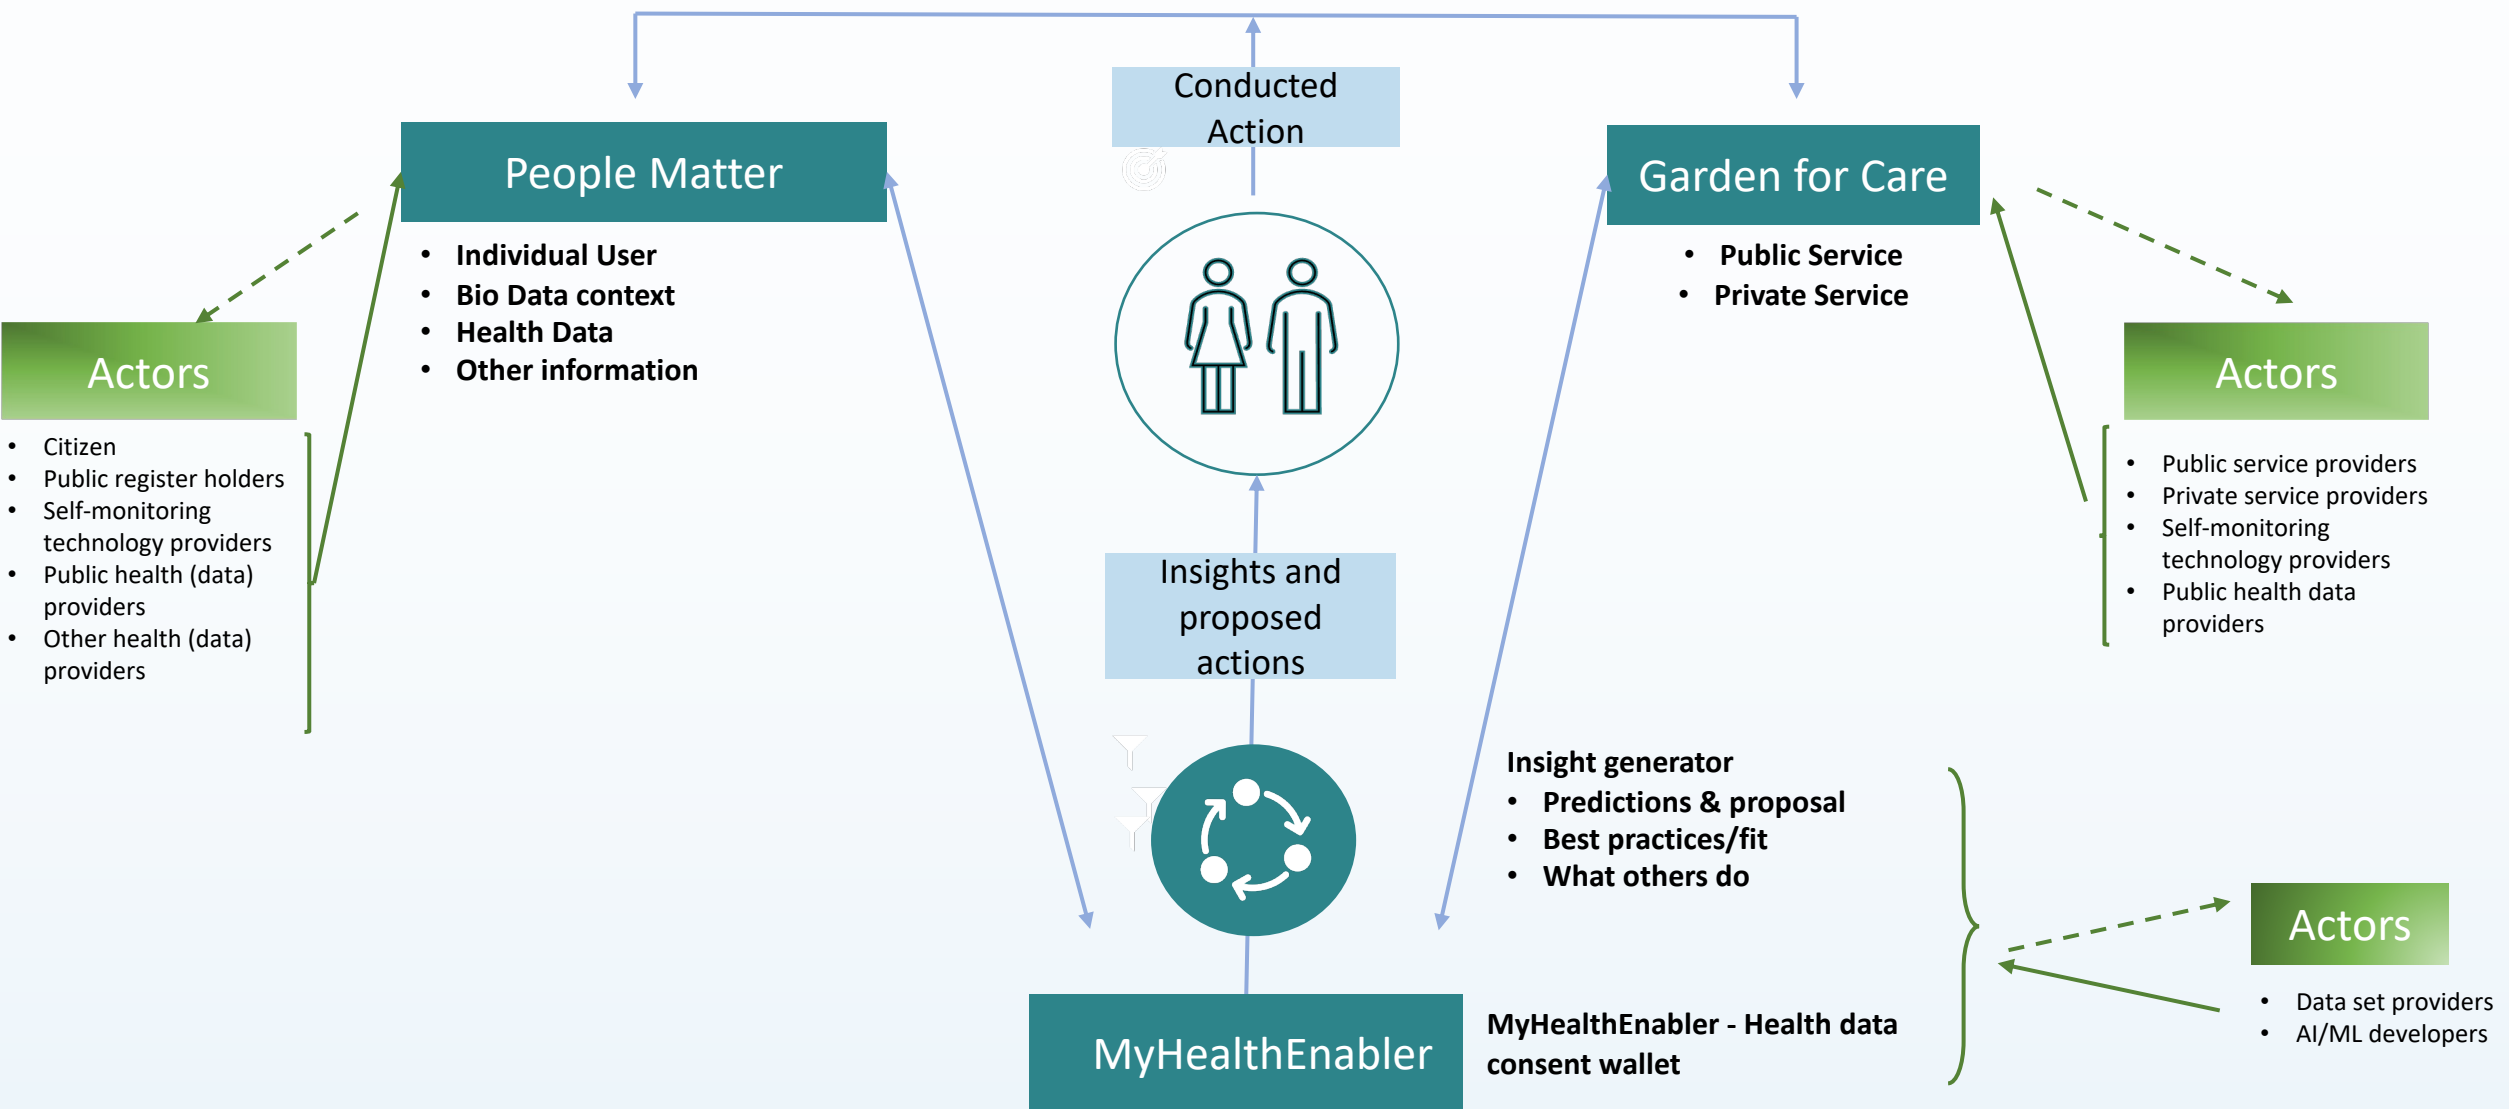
Conducted Action

People Matter

- Individual User
- Bio Data context
- Health Data
- Other information

Garden for Care

- Public Service
- Private Service

Actors

- Citizen
- Public register holders
- Self-monitoring technology providers
- Public health (data) providers
- Other health (data) providers

Actors

- Public service providers
- Private service providers
- Self-monitoring technology providers
- Public health data providers

Insights and proposed actions

Insight generator
- Predictions & proposal
- Best practices/fit
- What others do

Actors

- Data set providers
- AI/ML developers

MyHealthEnabler

MyHealthEnabler - Health data consent wallet